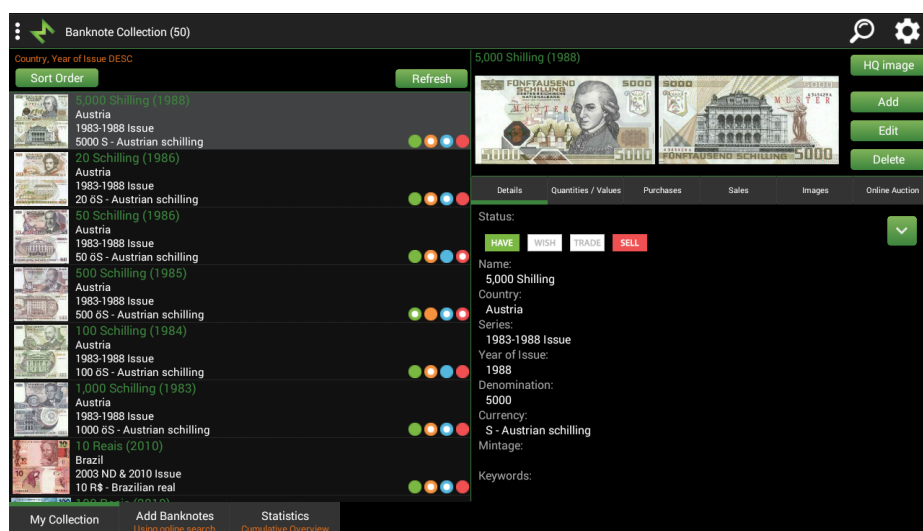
Banknote Collection (50)

Country, Year of Issue DESC

Sort Order

Refresh

5,000 Shilling (1988)
Austria
1983-1988 Issue
5000 S - Austrian schilling

20 Schilling (1986)
Austria
1983-1988 Issue
20 öS - Austrian schilling

50 Schilling (1986)
Austria
1983-1988 Issue
50 öS - Austrian schilling

500 Schilling (1985)
Austria
1983-1988 Issue
500 öS - Austrian schilling

100 Schilling (1984)
Austria
1983-1988 Issue
100 öS - Austrian schilling

1,000 Schilling (1983)
Austria
1983-1988 Issue
1000 öS - Austrian schilling

10 Reais (2010)
Brazil
2003 ND & 2010 Issue
10 R$ - Brazilian real

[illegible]

My Collection

Add Banknotes
Using online search

Statistics
Cumulative Overview

5,000 Shilling (1988)

FÜNFTAUSEND SCHILLING 5000 MUSTER

5000 MUSTER FÜNFTAUSEND SCHILLING 5000

HQ image

Add

Edit

Delete

Details | Quantities / Values | Purchases | Sales | Images | Online Auction

Status:

HAVE | WISH | TRADE | SELL

Name:
5,000 Shilling
Country:
Austria
Series:
1983-1988 Issue
Year of Issue:
1988
Denomination:
5000
Currency:
S - Austrian schilling
Mintage:

Keywords: